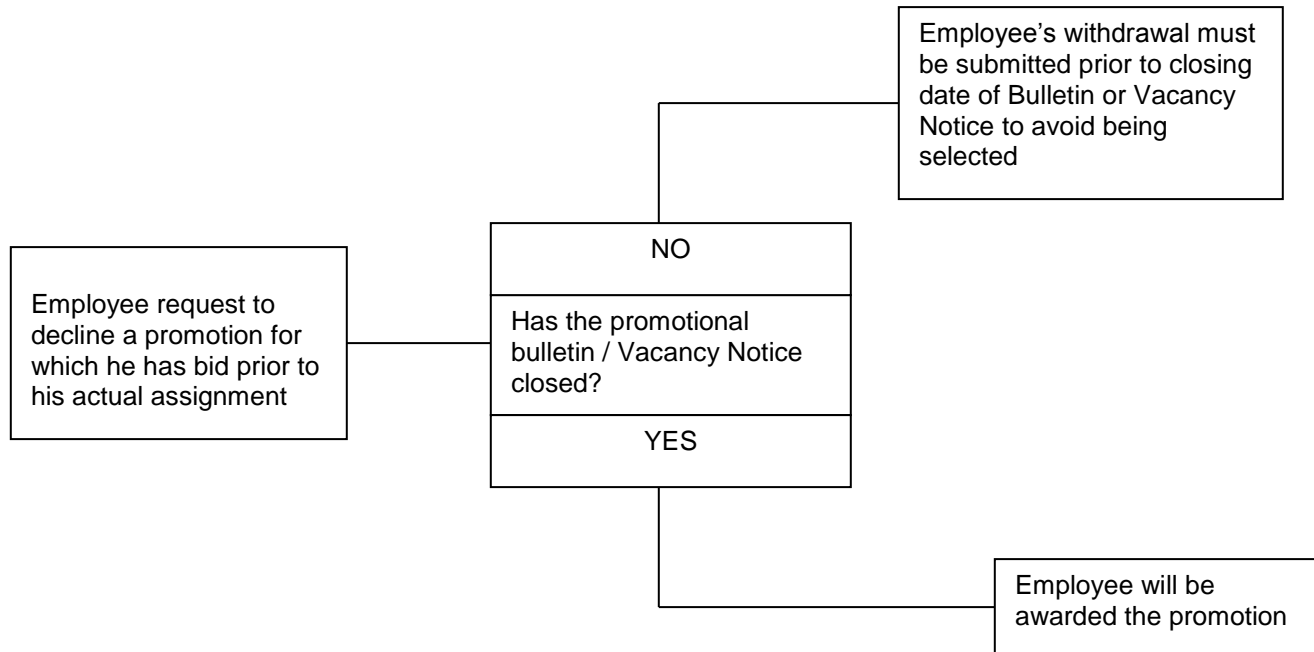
Employee's withdrawal must be submitted prior to closing date of Bulletin or Vacancy Notice to avoid being selected

Employee request to decline a promotion for which he has bid prior to his actual assignment

NO

Has the promotional bulletin / Vacancy Notice closed?

YES

Employee will be awarded the promotion